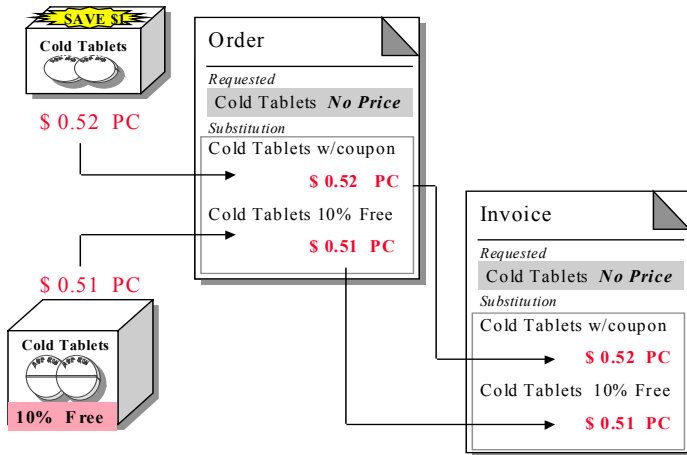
SAVE $1

Cold Tablets

$ 0.52 PC

$ 0.51 PC

Cold Tablets

10% Free

Order

Requested

Cold Tablets *No Price*

Substitution

Cold Tablets w/coupon

$ 0.52 PC

Cold Tablets 10% Free

$ 0.51 PC

Invoice

Requested

Cold Tablets *No Price*

Substitution

Cold Tablets w/coupon

$ 0.52 PC

Cold Tablets 10% Free

$ 0.51 PC